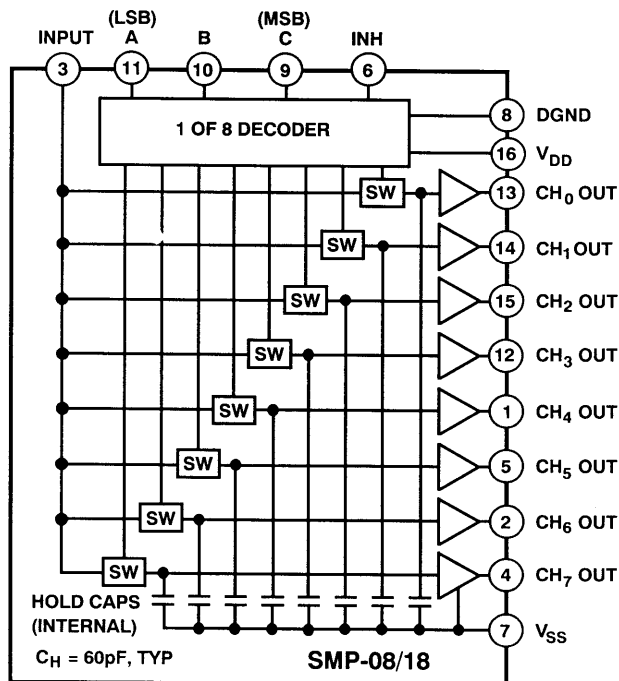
(LSB) (MSB)
INPUT A B C INH
3 11 10 9 6

1 OF 8 DECODER

8 DGND
16 $V_{DD}$
SW 13 $CH_0$ OUT
SW 14 $CH_1$ OUT
SW 15 $CH_2$ OUT
SW 12 $CH_3$ OUT
SW 1 $CH_4$ OUT
SW 5 $CH_5$ OUT
SW 2 $CH_6$ OUT
SW 4 $CH_7$ OUT
HOLD CAPS (INTERNAL)
7 $V_{SS}$
$C_H$ = 60pF, TYP
SMP-08/18